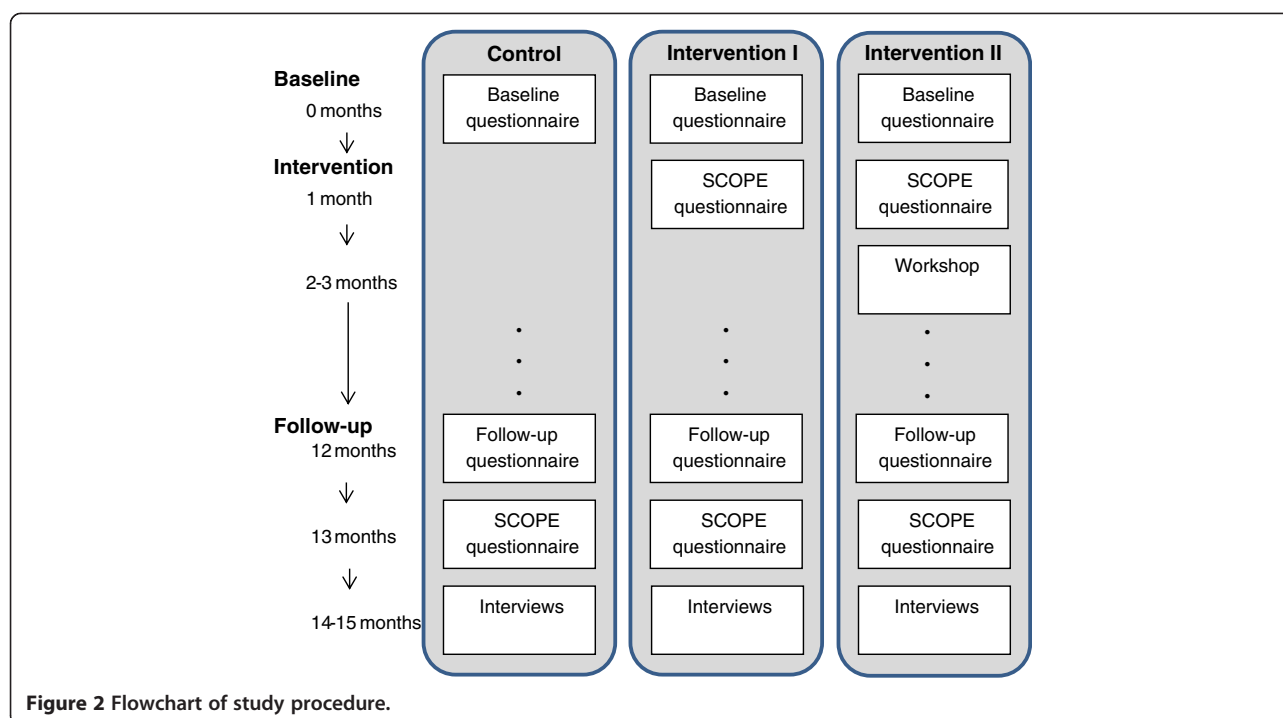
Baseline
0 months

Intervention
1 month

2-3 months

Follow-up
12 months

13 months

14-15 months

Control

Baseline questionnaire

Follow-up questionnaire

SCOPE questionnaire

Interviews

Intervention I

Baseline questionnaire

SCOPE questionnaire

Follow-up questionnaire

SCOPE questionnaire

Interviews

Intervention II

Baseline questionnaire

SCOPE questionnaire

Workshop

Follow-up questionnaire

SCOPE questionnaire

Interviews

Figure 2 Flowchart of study procedure.